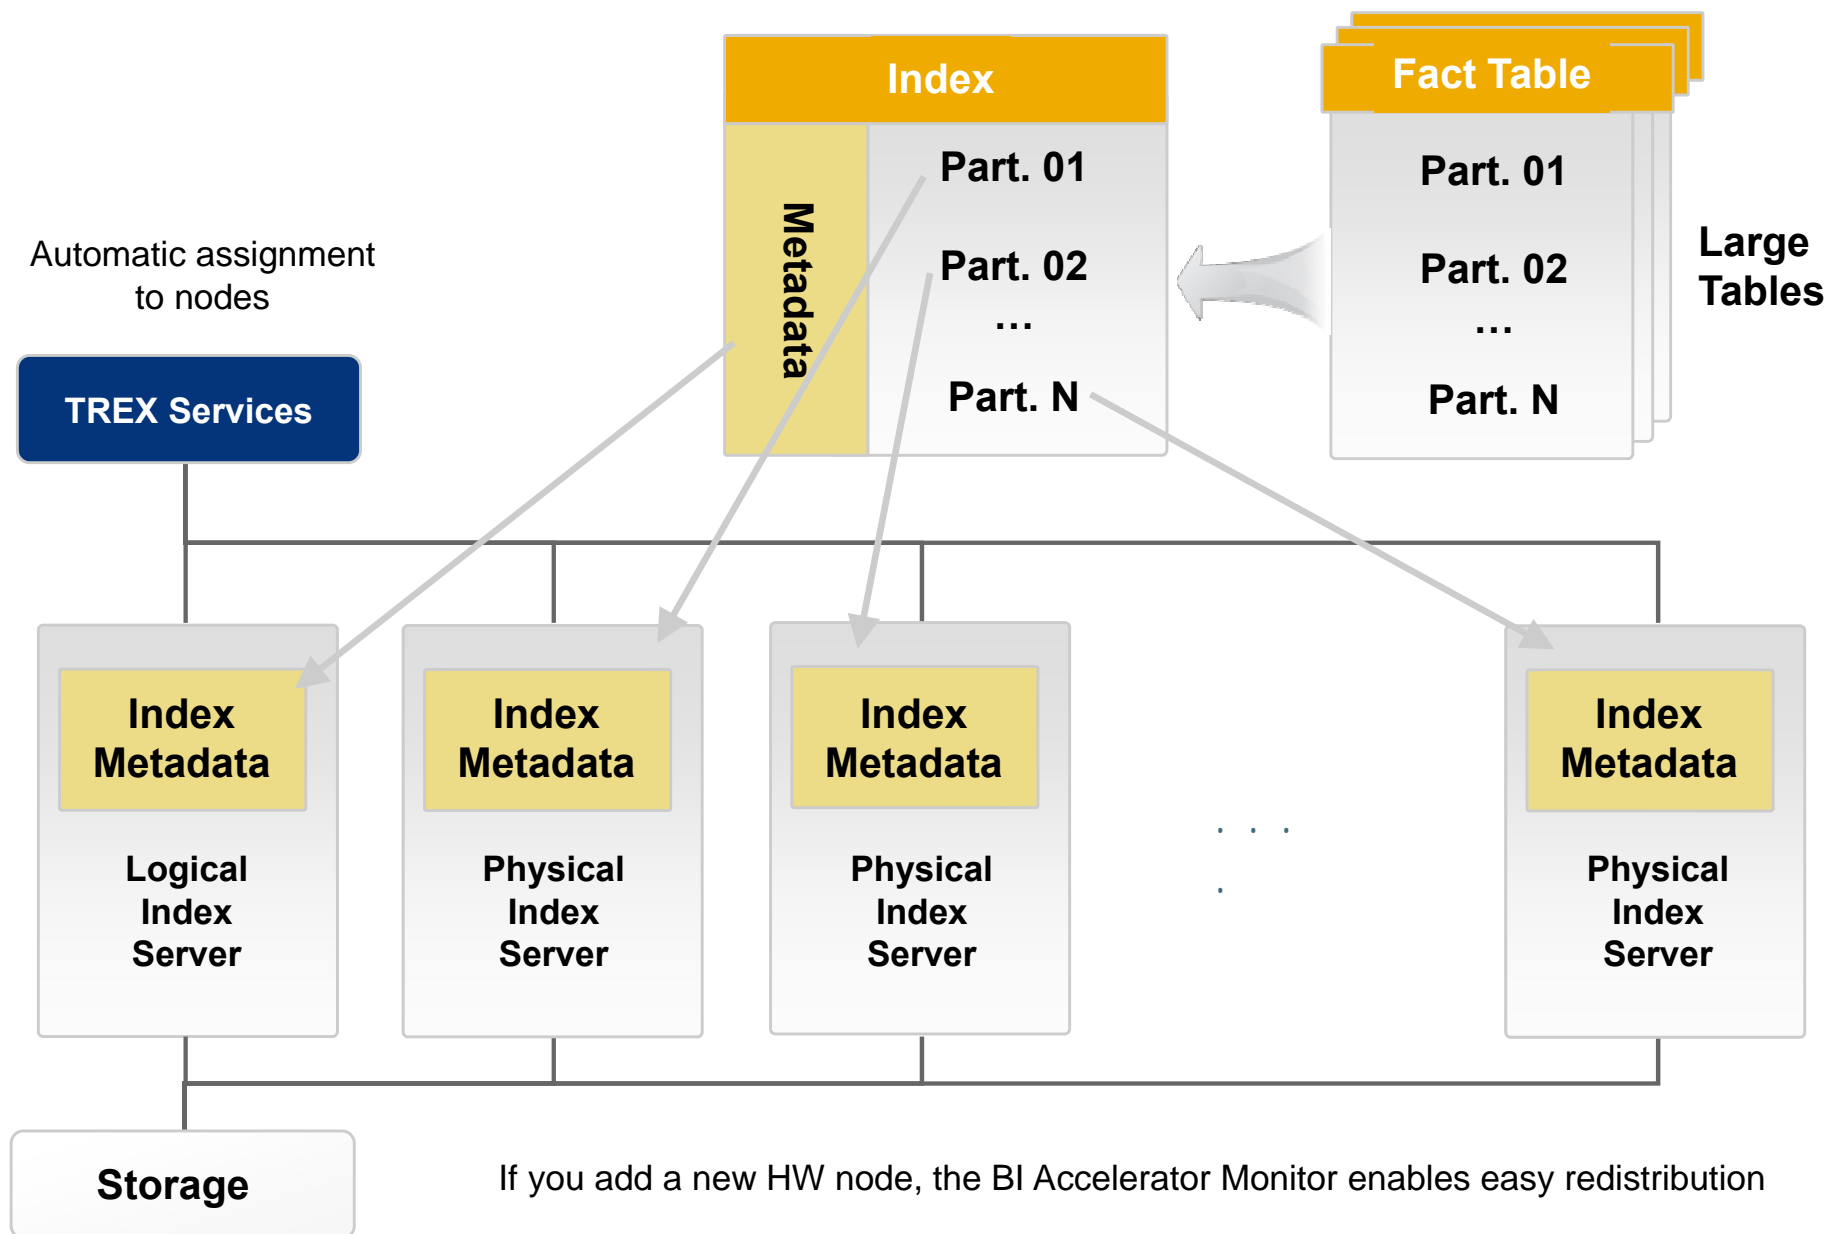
Index

Metadata

Part. 01

Part. 02

...

Part. N

Fact Table

Part. 01

Part. 02

...

Part. N

Large Tables

Automatic assignment to nodes

TREX Services

Index Metadata

Logical Index Server

Index Metadata

Physical Index Server

Index Metadata

Physical Index Server

Index Metadata

Physical Index Server

Storage

If you add a new HW node, the BI Accelerator Monitor enables easy redistribution